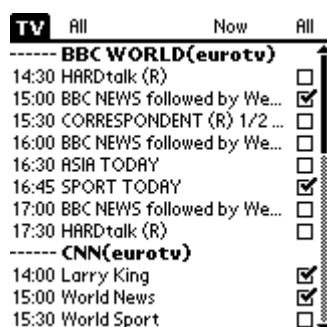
TV All Now All

------ BBC WORLD(eurotv)
14:30 HARDtalk (R)
15:00 BBC NEWS followed by We...
15:30 CORRESPONDENT (R) 1/2 ...
16:00 BBC NEWS followed by We...
16:30 ASIA TODAY
16:45 SPORT TODAY
17:00 BBC NEWS followed by We...
17:30 HARDtalk (R)
------ CNN(eurotv)
14:00 Larry King
15:00 World News
15:30 World Sport